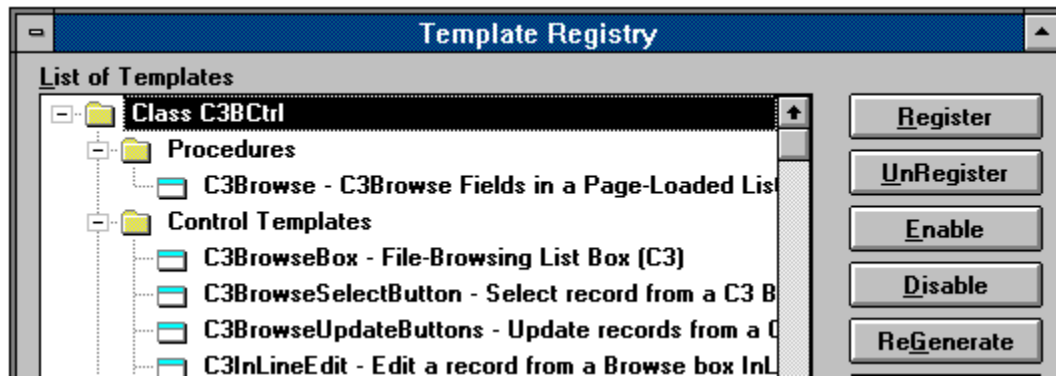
Template Registry

List of Templates

Class C3BCtrl
Procedures
C3Browse - C3Browse Fields in a Page-Loaded Lis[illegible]
Control Templates
C3BrowseBox - File-Browsing List Box (C3)
C3BrowseSelectButton - Select record from a C3 B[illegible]
C3BrowseUpdateButtons - Update records from a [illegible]
C3InLineEdit - Edit a record from a Browse box InL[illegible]

Register
UnRegister
Enable
Disable
ReGenerate